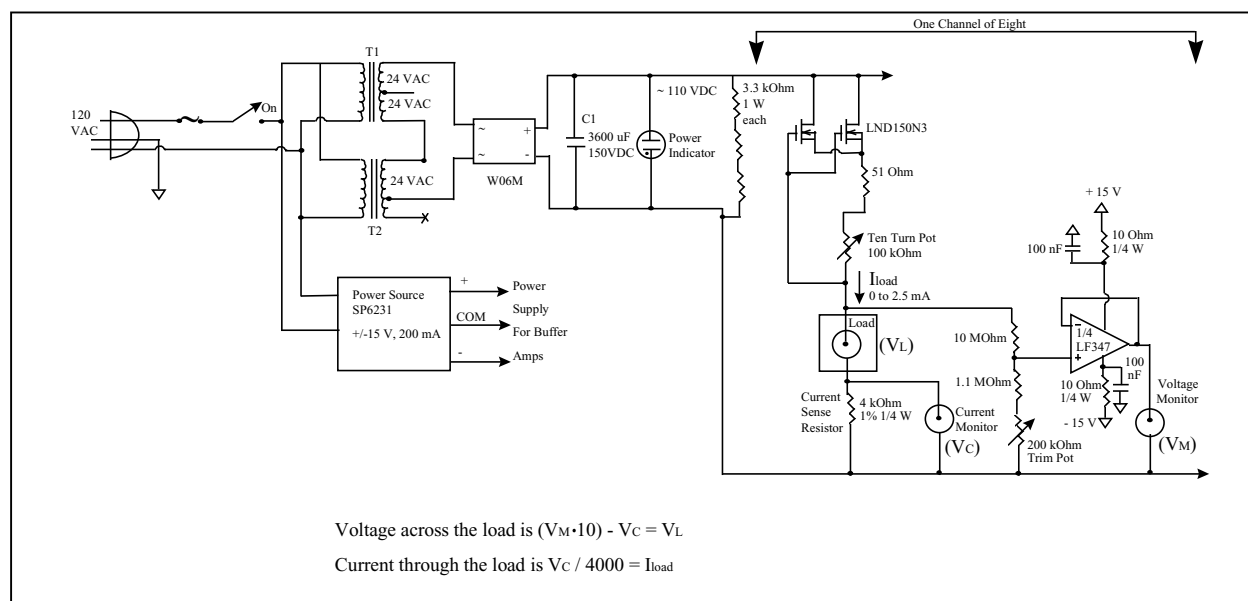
One Channel of Eight

120 VAC

On

T1

24 VAC

24 VAC

24 VAC

T2

W06M

~ +

~ -

C1

3600 uF 150VDC

~ 110 VDC

Power Indicator

3.3 kOhm 1 W each

LND150N3

51 Ohm

Ten Turn Pot 100 kOhm

$I_{load}$ 0 to 2.5 mA

+ 15 V

10 Ohm 1/4 W

100 nF

Power Source SP6231

+/-15 V, 200 mA

+

COM

-

Power

Supply

For Buffer

Amps

Load

($V_L$)

10 MOhm

1.1 MOhm

200 kOhm Trim Pot

-

+

1/4 LF347

100 nF

10 Ohm 1/4 W

- 15 V

Voltage Monitor

($V_M$)

Current Sense Resistor

4 kOhm 1% 1/4 W

Current Monitor

($V_C$)

Voltage across the load is ($V_M$•10) - $V_C$ = $V_L$

Current through the load is $V_C$ / 4000 = $I_{load}$